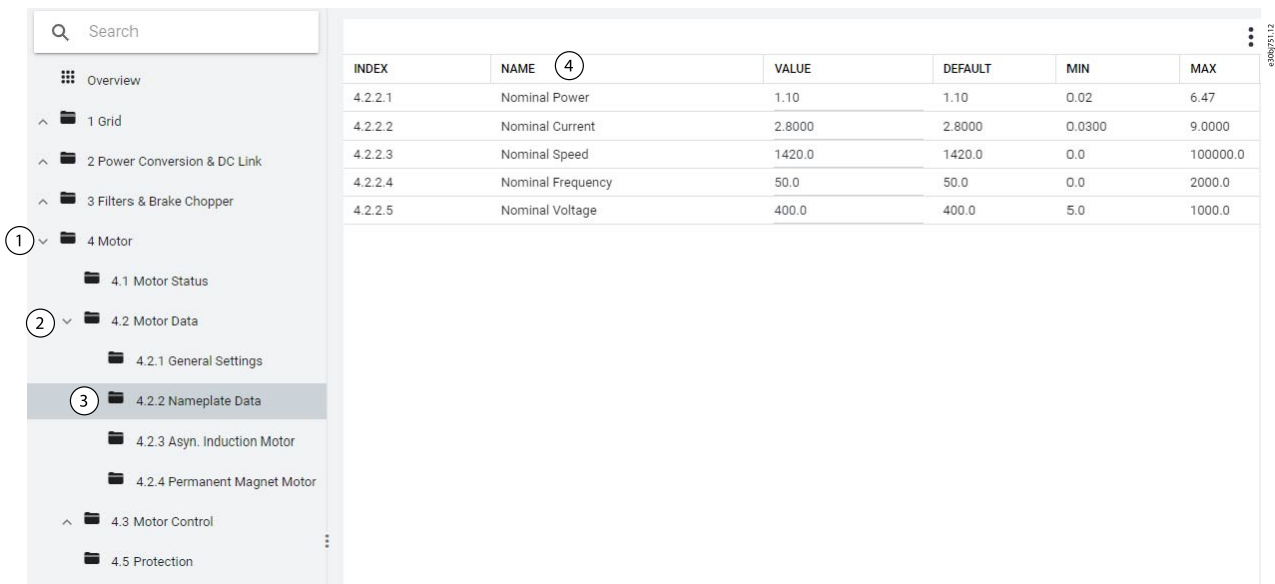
Search

Overview

1 Grid

2 Power Conversion & DC Link

3 Filters & Brake Chopper

1 4 Motor

4.1 Motor Status

2 4.2 Motor Data

4.2.1 General Settings

3 4.2.2 Nameplate Data

4.2.3 Asyn. Induction Motor

4.2.4 Permanent Magnet Motor

4.3 Motor Control

4.5 Protection

| INDEX | NAME 4 | VALUE | DEFAULT | MIN | MAX |
|---|---|---|---|---|---|
| 4.2.2.1 | Nominal Power | 1.10 | 1.10 | 0.02 | 6.47 |
| 4.2.2.2 | Nominal Current | 2.8000 | 2.8000 | 0.0300 | 9.0000 |
| 4.2.2.3 | Nominal Speed | 1420.0 | 1420.0 | 0.0 | 100000.0 |
| 4.2.2.4 | Nominal Frequency | 50.0 | 50.0 | 0.0 | 2000.0 |
| 4.2.2.5 | Nominal Voltage | 400.0 | 400.0 | 5.0 | 1000.0 |

e30bj751.12